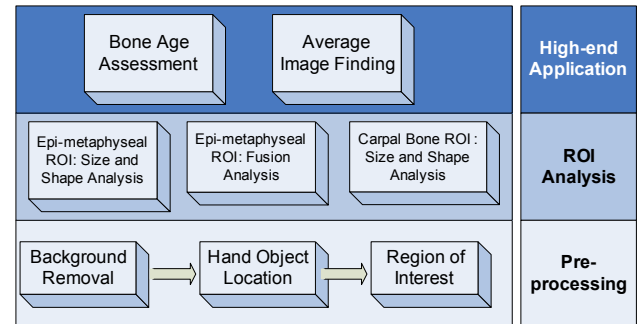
Bone Age Assessment

Average Image Finding

High-end Application

Epi-metaphyseal ROI: Size and Shape Analysis

Epi-metaphyseal ROI: Fusion Analysis

Carpal Bone ROI : Size and Shape Analysis

ROI Analysis

Background Removal

Hand Object Location

Region of Interest

Pre-processing